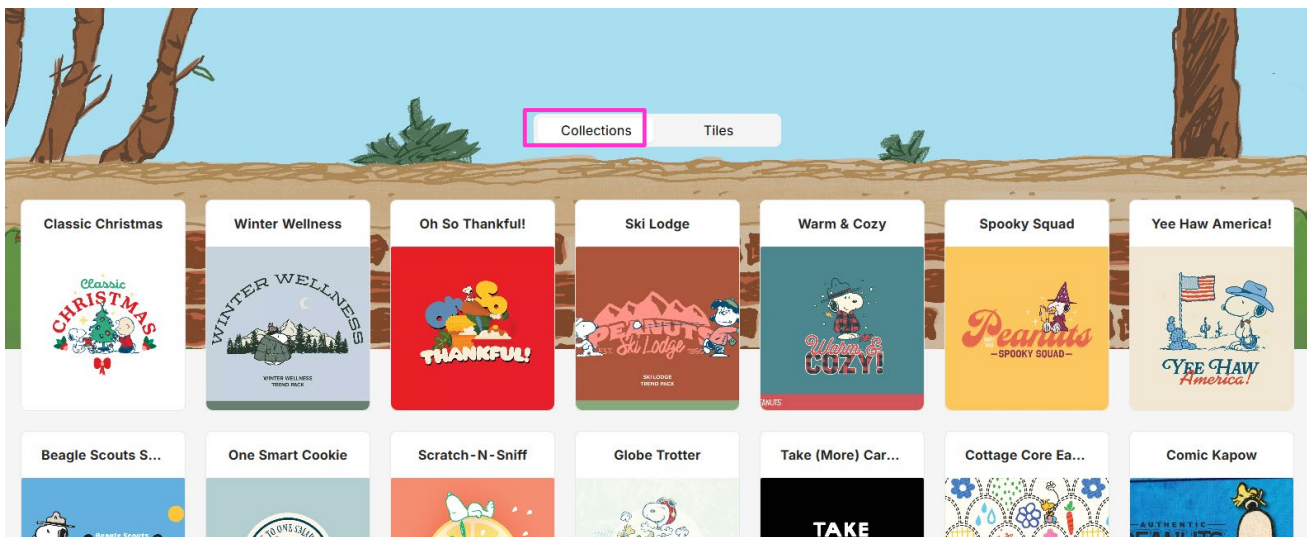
Collections
Tiles

Classic Christmas
Classic CHRISTMAS

Winter Wellness
WINTER WELLNESS
WINTER WELLNESS TREND PACK

Oh So Thankful!
Oh So THANKFUL!

Ski Lodge
PEANUTS Ski Lodge
EST. 1950
SKI LODGE TREND PACK

Warm & Cozy
Warm & COZY!
PEANUTS

Spooky Squad
Peanuts
SPOOKY SQUAD

Yee Haw America!
YEE HAW America!

Beagle Scouts S...
Beagle Scouts

One Smart Cookie

Scratch-N-Sniff

Globe Trotter

Take (More) Car...
TAKE

Cottage Core Ea...

Comic Kapow
AUTHENTIC